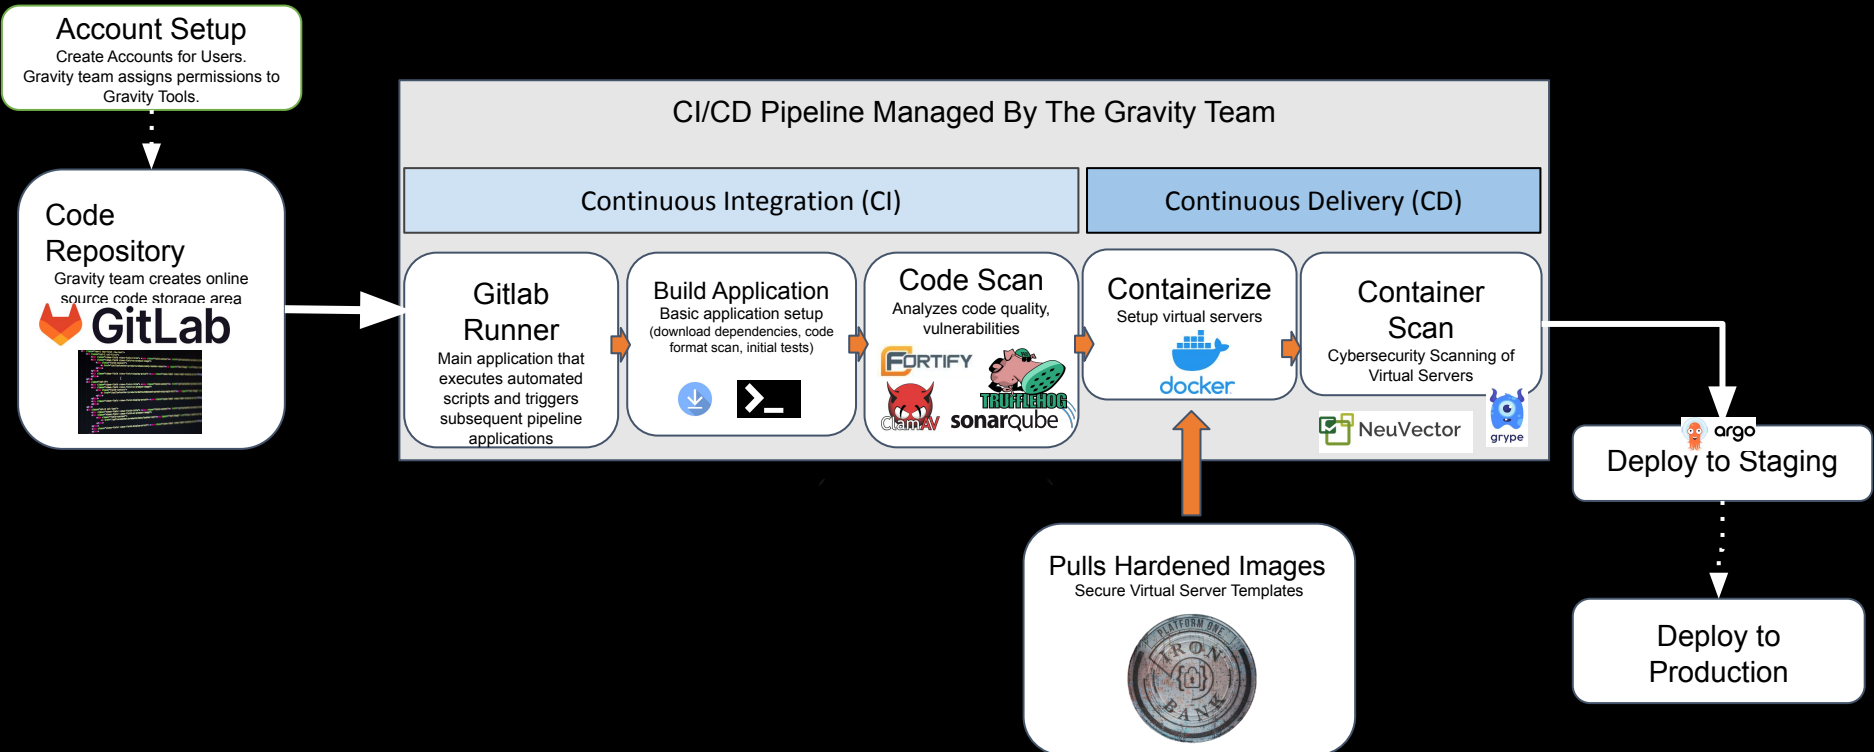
Account Setup
Create Accounts for Users.
Gravity team assigns permissions to Gravity Tools.

Code Repository
Gravity team creates online source code storage area
GitLab

CI/CD Pipeline Managed By The Gravity Team

Continuous Integration (CI)

Continuous Delivery (CD)

Gitlab Runner
Main application that executes automated scripts and triggers subsequent pipeline applications

Build Application
Basic application setup
(download dependencies, code format scan, initial tests)

Code Scan
Analyzes code quality, vulnerabilities
FORTIFY
TRUFFLEHOG
ClamAV
sonarqube

Containerize
Setup virtual servers
docker

Container Scan
Cybersecurity Scanning of Virtual Servers
NeuVector
grype

argo
Deploy to Staging

Deploy to Production

Pulls Hardened Images
Secure Virtual Server Templates
PLATFORM ONE
IRON BANK